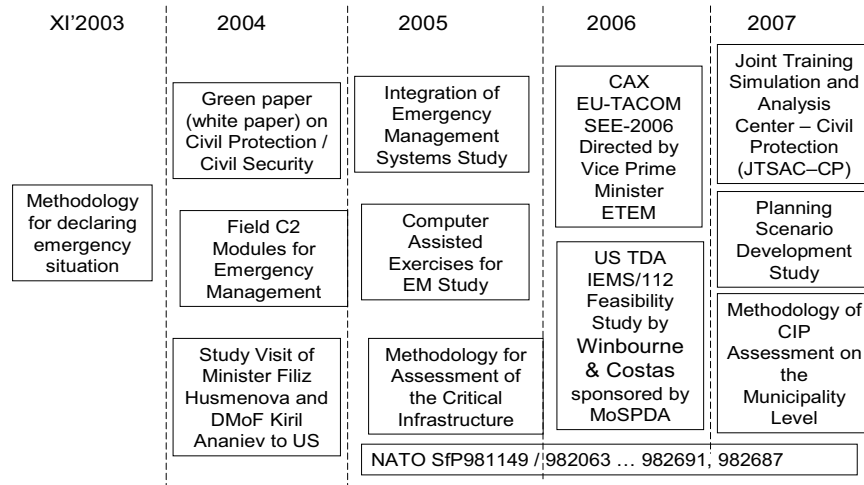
XI'2003

Methodology for declaring emergency situation

2004

Green paper (white paper) on Civil Protection / Civil Security

Field C2 Modules for Emergency Management

Study Visit of Minister Filiz Husmenova and DMoF Kiril Ananiev to US

2005

Integration of Emergency Management Systems Study

Computer Assisted Exercises for EM Study

Methodology for Assessment of the Critical Infrastructure

2006

CAX EU-TACOM SEE-2006 Directed by Vice Prime Minister ETEM

US TDA IEMS/112 Feasibility Study by Winbourne & Costas sponsored by MoSPDA

2007

Joint Training Simulation and Analysis Center – Civil Protection (JTSAC–CP)

Planning Scenario Development Study

Methodology of CIP Assessment on the Municipality Level

NATO SfP981149 / 982063 … 982691, 982687